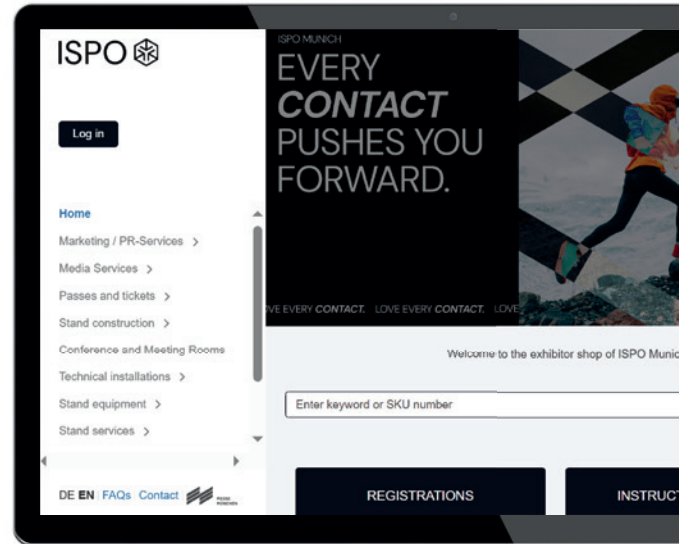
ISPO

Log in

Home
Marketing / PR-Services >
Media Services >
Passes and tickets >
Stand construction >
Conference and Meeting Rooms
Technical installations >
Stand equipment >
Stand services >

DE EN FAQs Contact

ISPO MUNICH
EVERY
CONTACT
PUSHES YOU
FORWARD.

VE EVERY CONTACT. LOVE EVERY CONTACT. LOVE

Welcome to the exhibitor shop of ISPO Munic

Enter keyword or SKU number

REGISTRATIONS

INSTRUCT